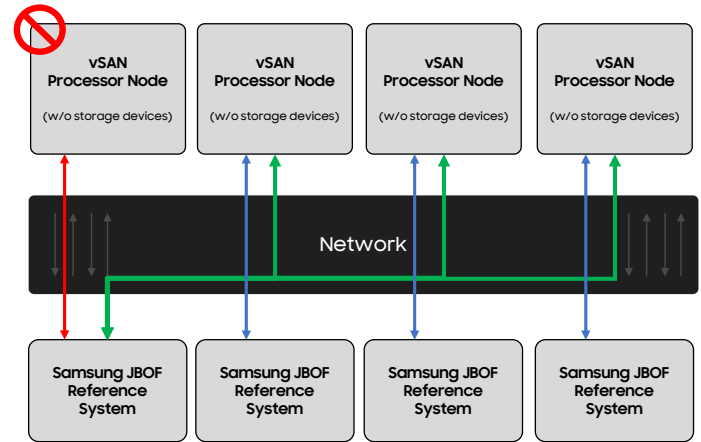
vSAN Processor Node

(w/o storage devices)

vSAN Processor Node

(w/o storage devices)

vSAN Processor Node

(w/o storage devices)

vSAN Processor Node

(w/o storage devices)

Network

Samsung JBOF Reference System

Samsung JBOF Reference System

Samsung JBOF Reference System

Samsung JBOF Reference System